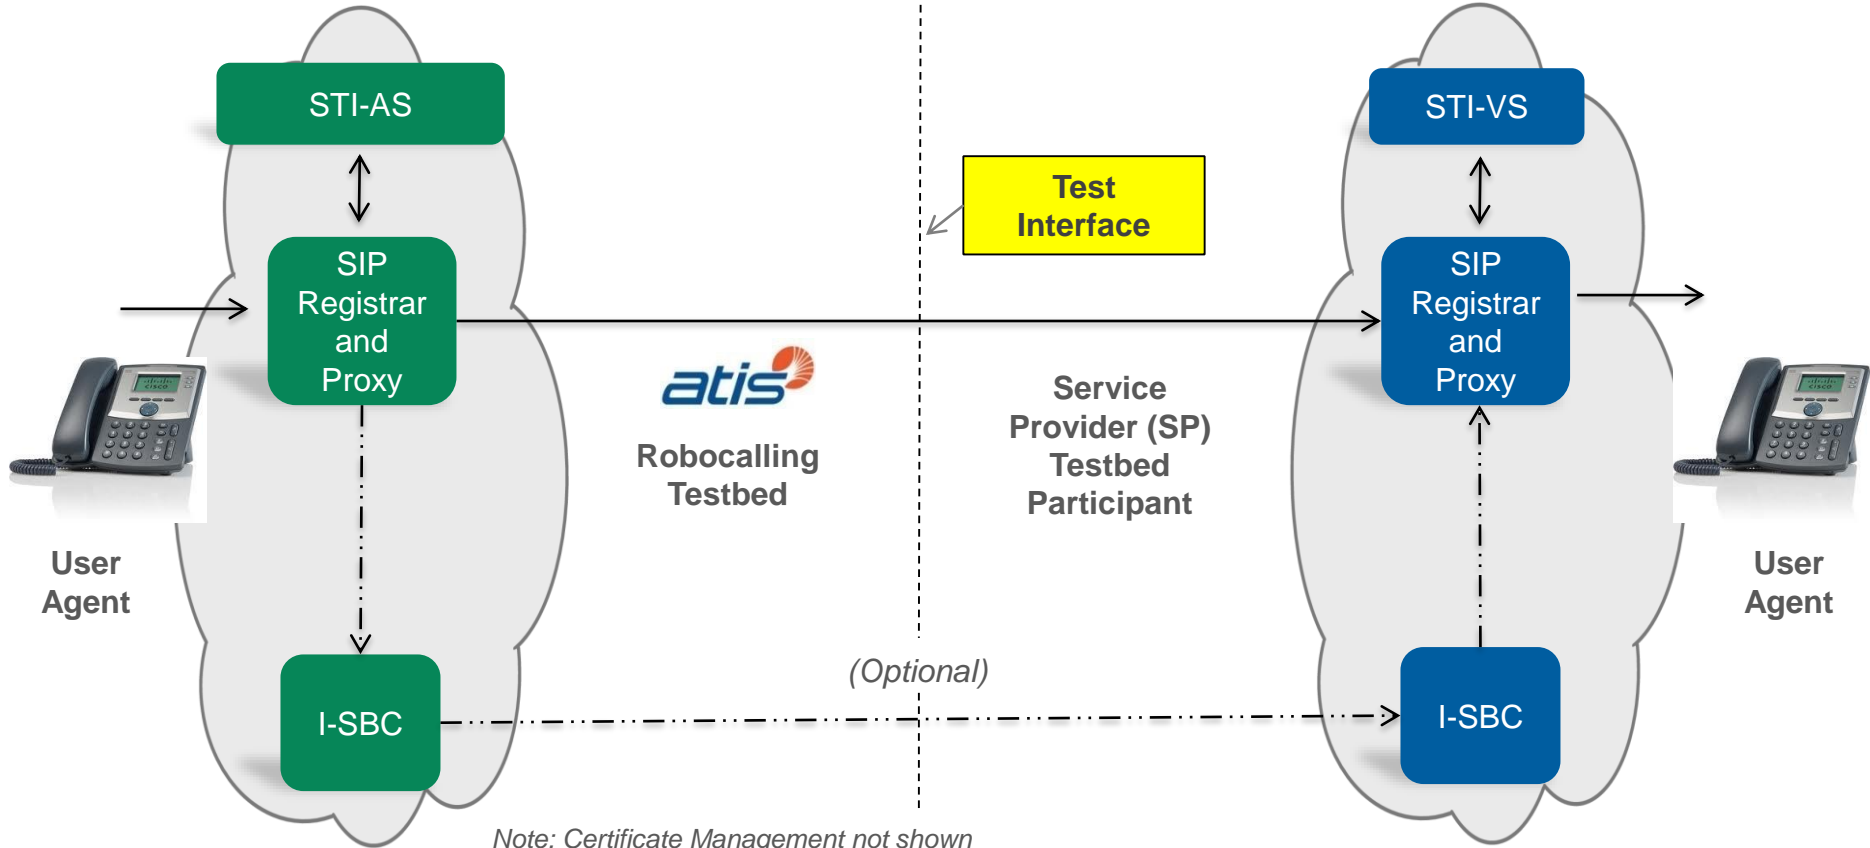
STI-AS

SIP Registrar and Proxy

I-SBC

User Agent

atis

Robocalling Testbed

Test Interface

Service Provider (SP) Testbed Participant

(Optional)

STI-VS

SIP Registrar and Proxy

I-SBC

User Agent

Note: Certificate Management not shown